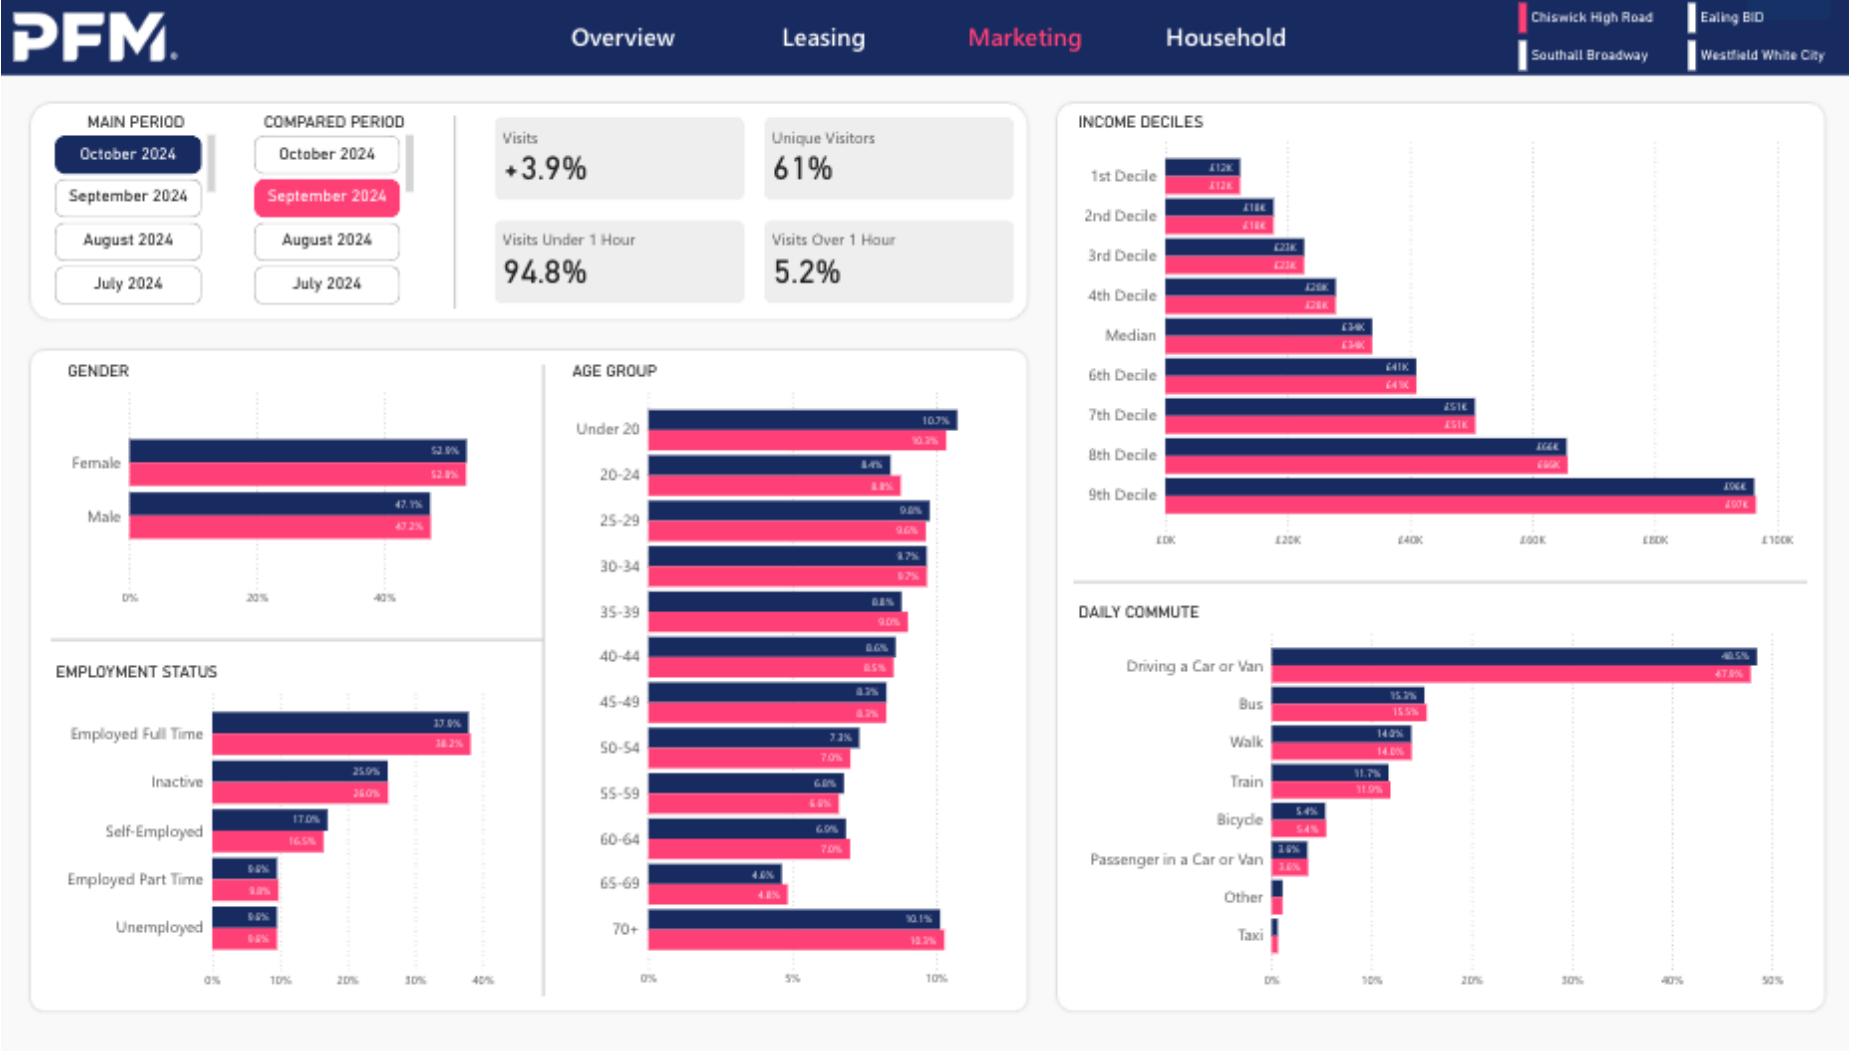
PFM.

Overview Leasing Marketing Household

Chiswick High Road
Ealing BID
Southall Broadway
Westfield White City

MAIN PERIOD
October 2024
September 2024
August 2024
July 2024

COMPARED PERIOD
October 2024
September 2024
August 2024
July 2024

Visits
+3.9%

Unique Visitors
61%

Visits Under 1 Hour
94.8%

Visits Over 1 Hour
5.2%

INCOME DECILES

| | | |
|---|---|---|
| 1st Decile | £12K | £12K |
| 2nd Decile | £18K | £18K |
| 3rd Decile | £23K | £23K |
| 4th Decile | £28K | £28K |
| Median | £34K | £34K |
| 6th Decile | £41K | £41K |
| 7th Decile | £51K | £51K |
| 8th Decile | £66K | £66K |
| 9th Decile | £96K | £97K |

£0K £20K £40K £60K £80K £100K

GENDER

| | | |
|---|---|---|
| Female | 52.9% | 52.8% |
| Male | 47.1% | 47.2% |

0% 20% 40%

AGE GROUP

| | | |
|---|---|---|
| Under 20 | 10.7% | 10.3% |
| 20-24 | 8.4% | 8.8% |
| 25-29 | 9.8% | 9.6% |
| 30-34 | 9.7% | 9.7% |
| 35-39 | 8.8% | 9.0% |
| 40-44 | 8.6% | 8.5% |
| 45-49 | 8.3% | 8.3% |
| 50-54 | 7.3% | 7.0% |
| 55-59 | 6.8% | 6.6% |
| 60-64 | 6.9% | 7.0% |
| 65-69 | 4.6% | 4.8% |
| 70+ | 10.1% | 10.3% |

0% 5% 10%

EMPLOYMENT STATUS

| | | |
|---|---|---|
| Employed Full Time | 37.9% | 38.2% |
| Inactive | 25.9% | 26.0% |
| Self-Employed | 17.0% | 16.5% |
| Employed Part Time | 9.6% | 9.8% |
| Unemployed | 9.6% | 9.6% |

0% 10% 20% 30% 40%

DAILY COMMUTE

| | | |
|---|---|---|
| Driving a Car or Van | 48.5% | 47.8% |
| Bus | 15.3% | 15.5% |
| Walk | 14.0% | 14.0% |
| Train | 11.7% | 11.9% |
| Bicycle | 5.4% | 5.4% |
| Passenger in a Car or Van | 3.6% | 3.6% |
| Other | | |
| Taxi | | |

0% 10% 20% 30% 40% 50%